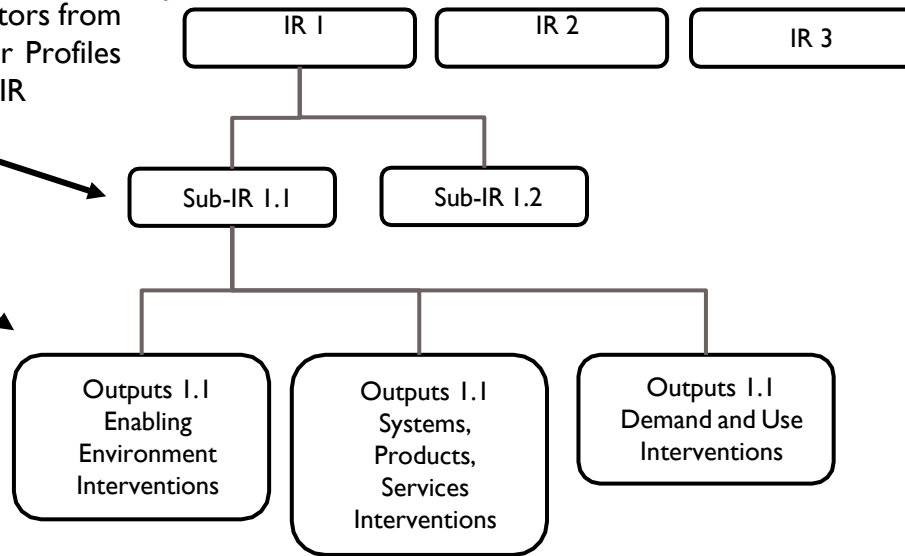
tors from
r Profiles
IR

IR 1

IR 2

IR 3

Sub-IR 1.1

Sub-IR 1.2

Outputs 1.1 Enabling Environment Interventions

Outputs 1.1 Systems, Products, Services Interventions

Outputs 1.1 Demand and Use Interventions